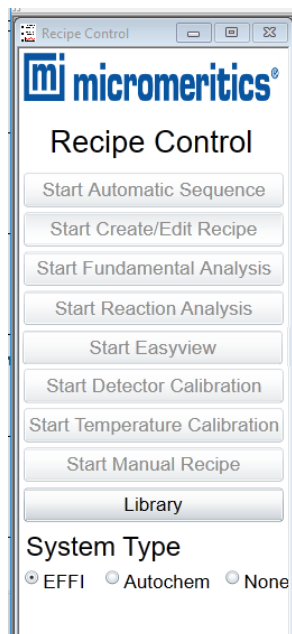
Recipe Control

mi micromeritics®

Recipe Control

Start Automatic Sequence

Start Create/Edit Recipe

Start Fundamental Analysis

Start Reaction Analysis

Start Easyview

Start Detector Calibration

Start Temperature Calibration

Start Manual Recipe

Library

System Type

EFFI Autochem None